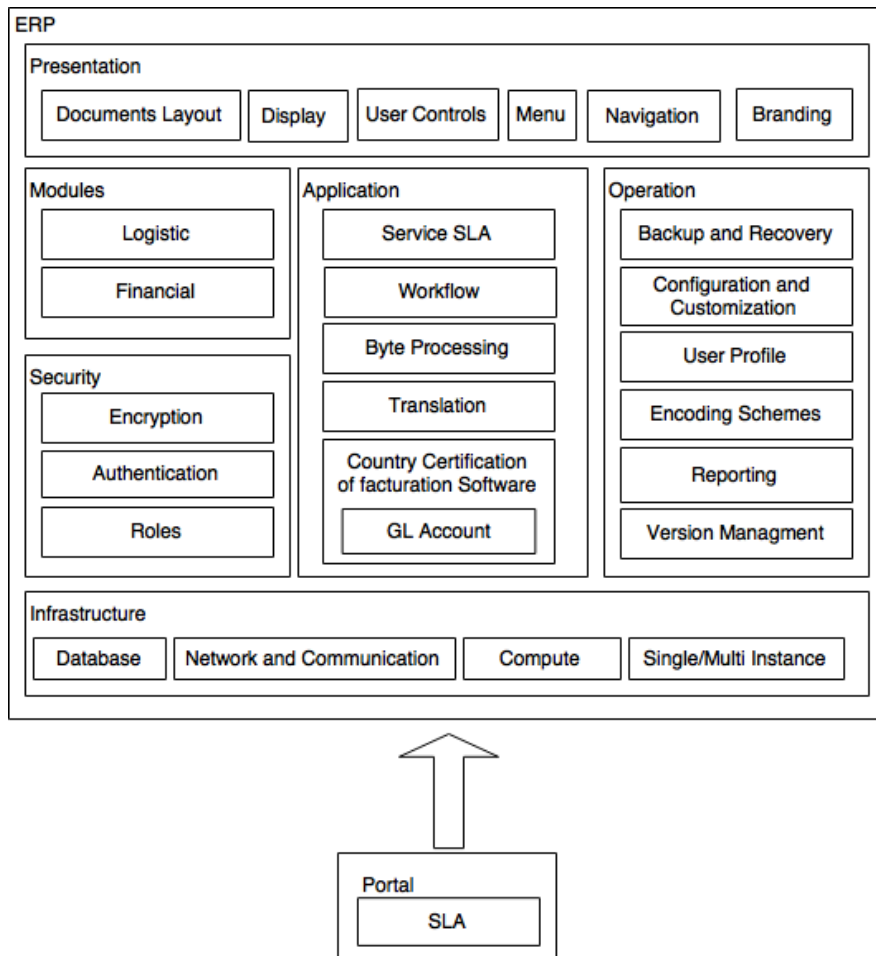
ERP

Presentation

Documents Layout

Display

User Controls

Menu

Navigation

Branding

Modules

Logistic

Financial

Security

Encryption

Authentication

Roles

Application

Service SLA

Workflow

Byte Processing

Translation

Country Certification of facturation Software

GL Account

Operation

Backup and Recovery

Configuration and Customization

User Profile

Encoding Schemes

Reporting

Version Managment

Infrastructure

Database

Network and Communication

Compute

Single/Multi Instance

Portal

SLA